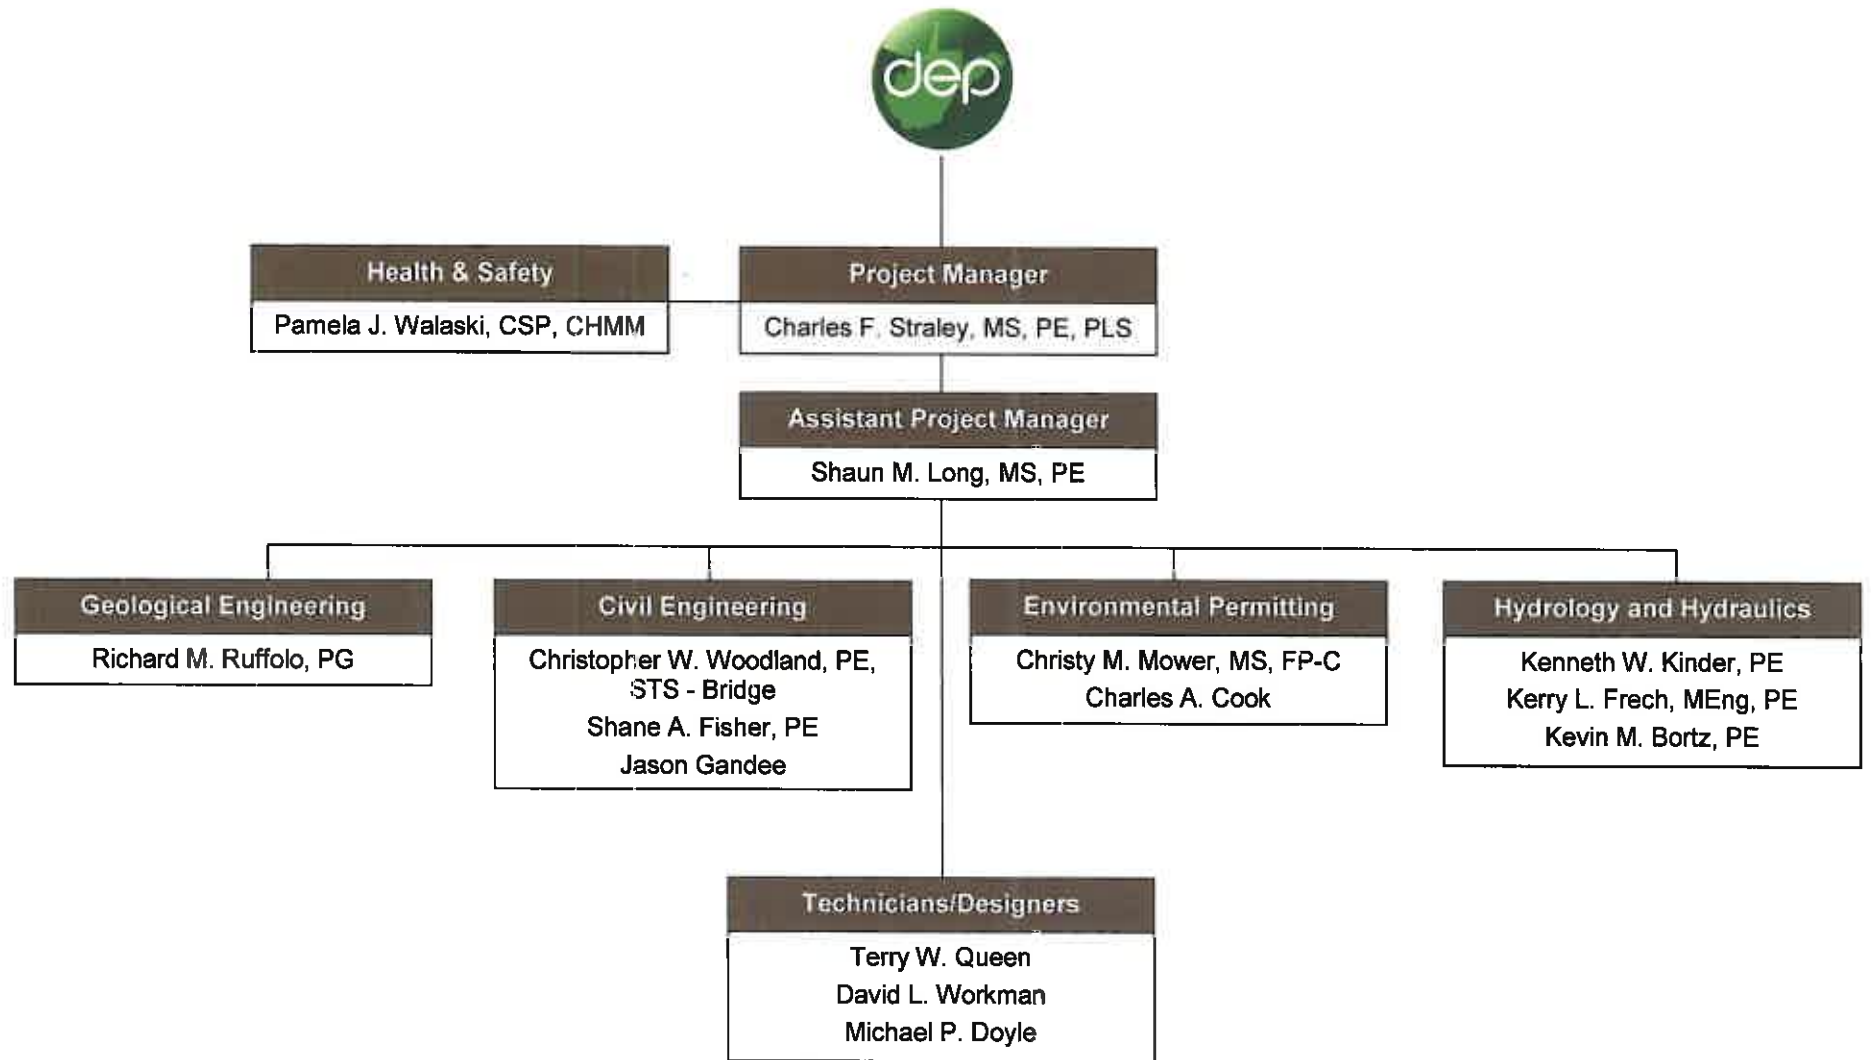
dep

Health & Safety
Pamela J. Walaski, CSP, CHMM

Project Manager
Charles F. Straley, MS, PE, PLS

Assistant Project Manager
Shaun M. Long, MS, PE

Geological Engineering
Richard M. Ruffolo, PG

Civil Engineering
Christopher W. Woodland, PE, STS - Bridge
Shane A. Fisher, PE
Jason Gandee

Environmental Permitting
Christy M. Mower, MS, FP-C
Charles A. Cook

Hydrology and Hydraulics
Kenneth W. Kinder, PE
Kerry L. Frech, MEng, PE
Kevin M. Bortz, PE

Technicians/Designers
Terry W. Queen
David L. Workman
Michael P. Doyle